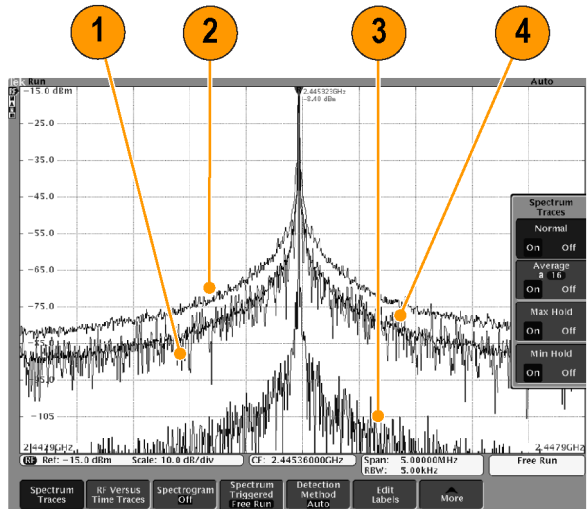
1
2
3
4

Tek Run
Auto
-15.0 dBm
2.445323GHz
-8.40 dBm
-25.0
-35.0
-45.0
-55.0
-65.0
-75.0
-85.0
-95.0
-105
2.4479GHz
2.4479GHz

Spectrum Traces
Normal
On Off
Average
a 16
On Off
Max Hold
On Off
Min Hold
On Off

RF Ref: -15.0 dBm Scale: 10.0 dB/div
CF: 2.44536000GHz
Span: 5.00000MHz
RBW: 5.00kHz
Free Run

Spectrum Traces
RF Versus Time Traces
Spectrogram Off
Spectrum Triggered Free Run
Detection Method Auto
Edit Labels
More